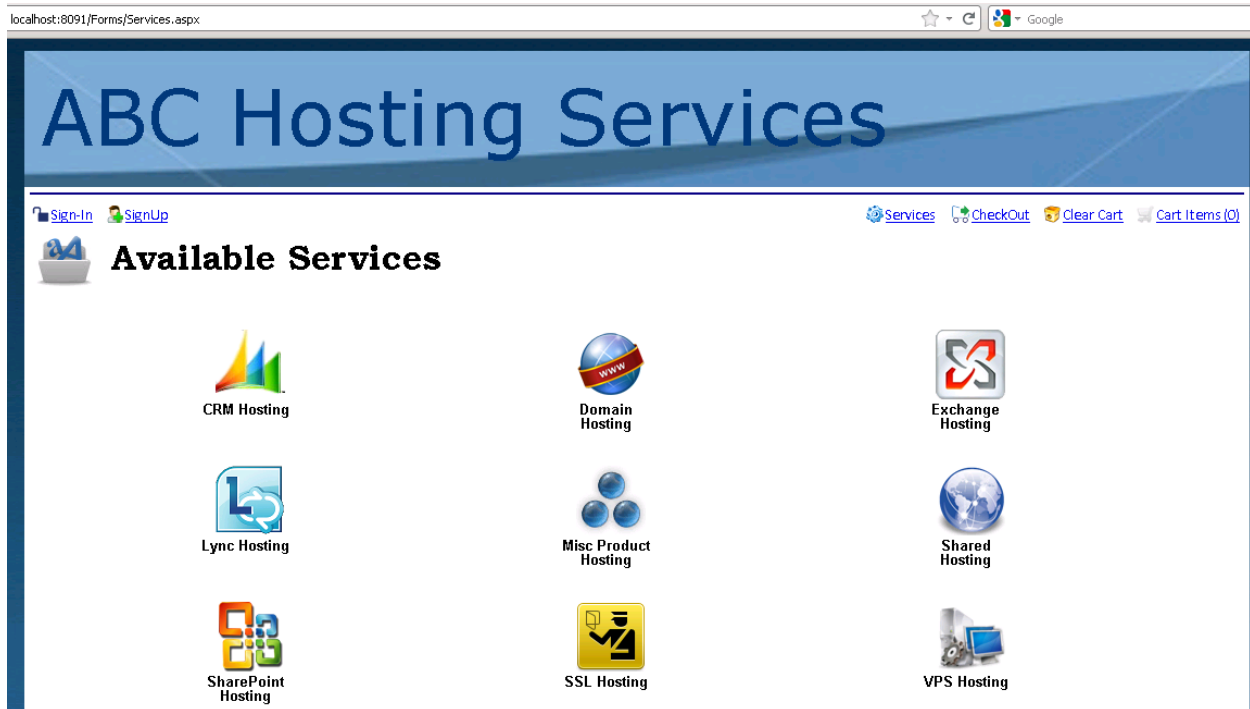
localhost:8091/Forms/Services.aspx

Google

ABC Hosting Services

Sign-In SignUp

Services CheckOut Clear Cart Cart Items (0)

Available Services

CRM Hosting

Domain Hosting

Exchange Hosting

Lync Hosting

Misc Product Hosting

Shared Hosting

SharePoint Hosting

SSL Hosting

VPS Hosting